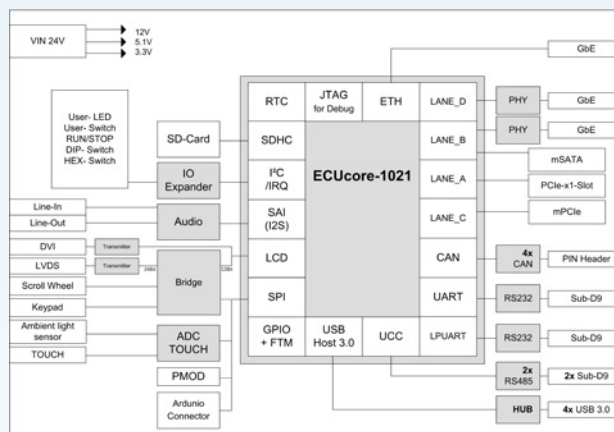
VIN 24V

12V
5.1V
3.3V

GbE

User- LED
User- Switch
RUN/STOP
DIP- Switch
HEX- Switch

RTC

JTAG
for Debug

ETH

LANE_D

PHY

GbE

SD-Card

SDHC

ECUcore-1021

LANE_B

PHY

GbE

mSATA

IO
Expander

I²C
/IRQ

LANE_A

PCIe-x1-Slot

Line-In

Line-Out

Audio

SAI
(I2S)

LANE_C

mPCIe

DVI

Transmitter

LVDS

Transmitter

24Bit

12Bit

Bridge

LCD

CAN

4x
CAN

PIN Header

Scroll Wheel

SPI

UART

RS232

Sub-D9

Keypad

Ambient light
sensor

ADC
TOUCH

GPIO
+ FTM

USB
Host 3.0

UCC

LPUART

RS232

Sub-D9

TOUCH

PMOD

2x
RS485

2x Sub-D9

Ardunio
Connector

HUB

4x USB 3.0